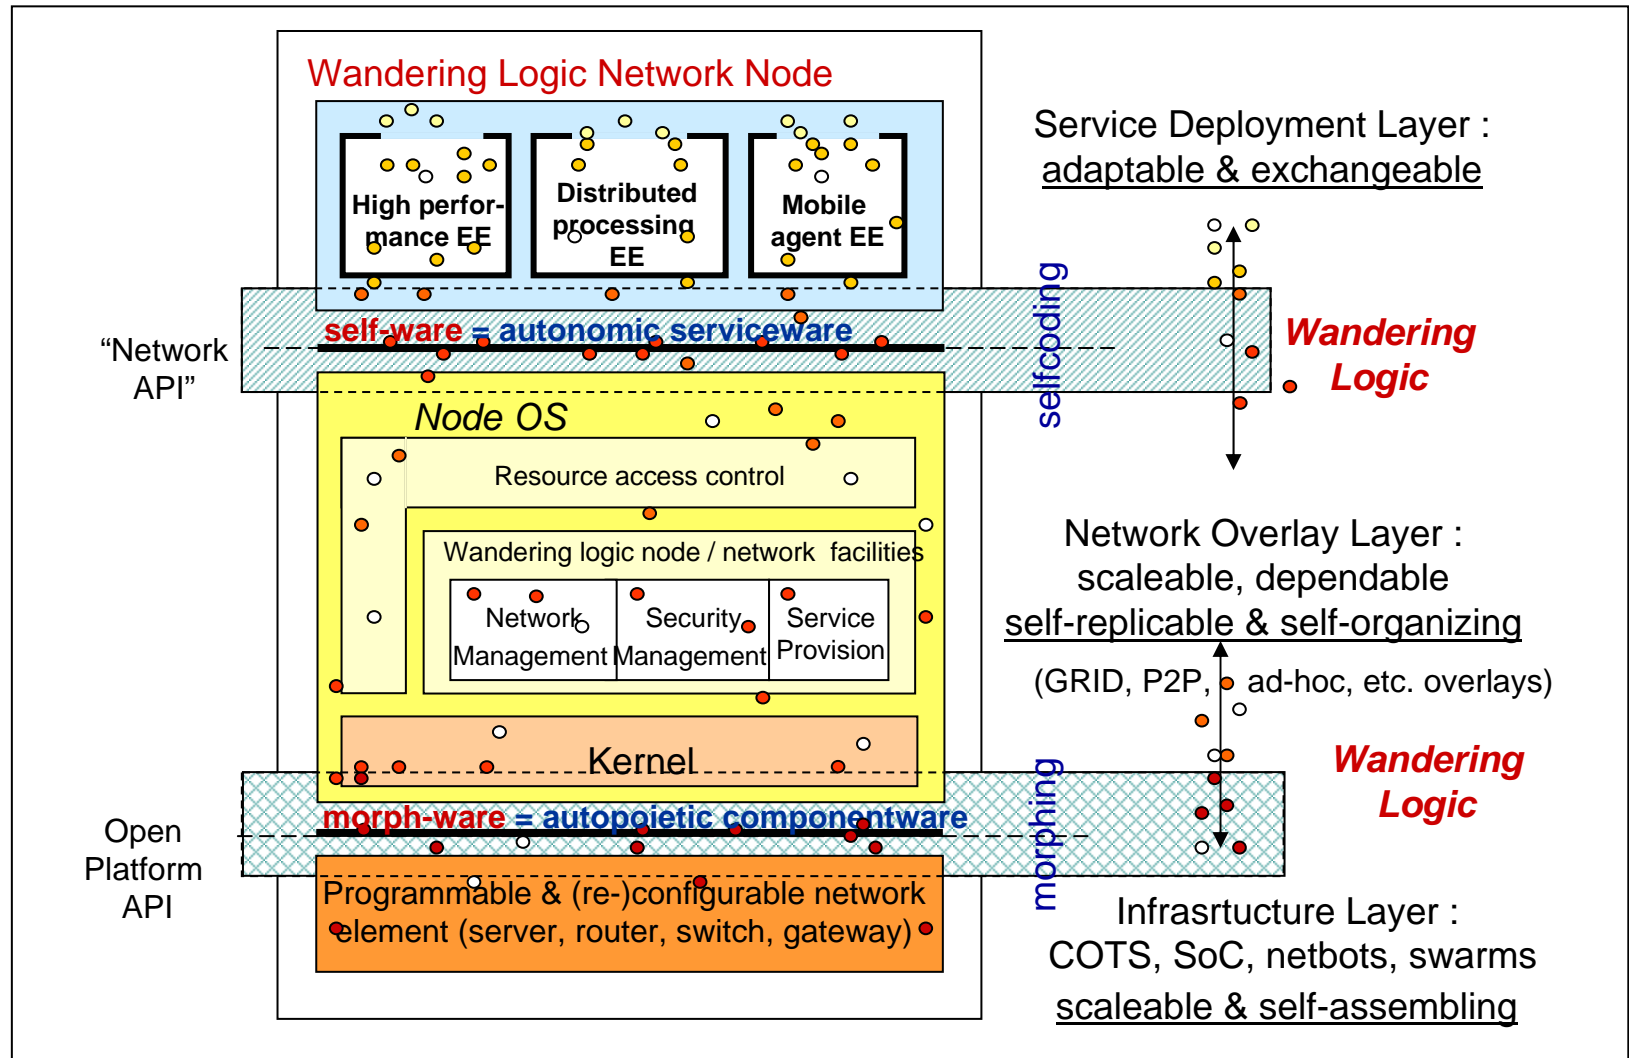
Wandering Logic Network Node

High performance EE

Distributed processing EE

Mobile agent EE

Service Deployment Layer : adaptable & exchangeable

"Network API"

self-ware = autonomic serviceware

selfcoding

Wandering Logic

Node OS

Resource access control

Wandering logic node / network facilities

| Network Management | Security Management | Service Provision |
|---|---|---|

Network Overlay Layer : scaleable, dependable self-replicable & self-organizing

(GRID, P2P, ad-hoc, etc. overlays)

Kernel

Wandering Logic

Open Platform API

morph-ware = autopoietic componentware

morphing

Programmable & (re-)configurable network element (server, router, switch, gateway)

Infrasrtucture Layer : COTS, SoC, netbots, swarms scaleable & self-assembling